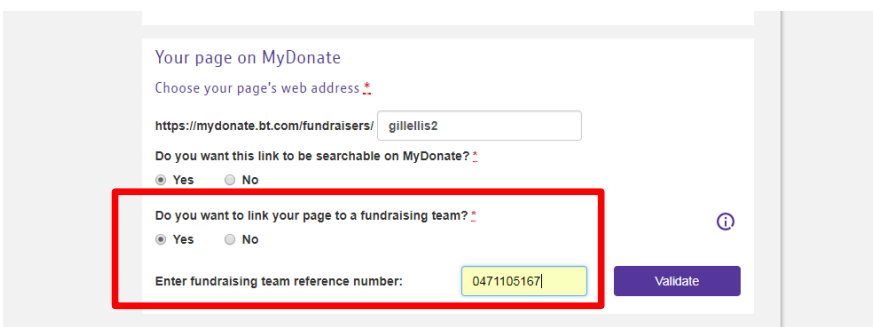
Your page on MyDonate

Choose your page's web address *

https://mydonate.bt.com/fundraisers/ gillellis2

Do you want this link to be searchable on MyDonate? *

Yes No

Do you want to link your page to a fundraising team? *

Yes No

Enter fundraising team reference number: 0471105167

Validate